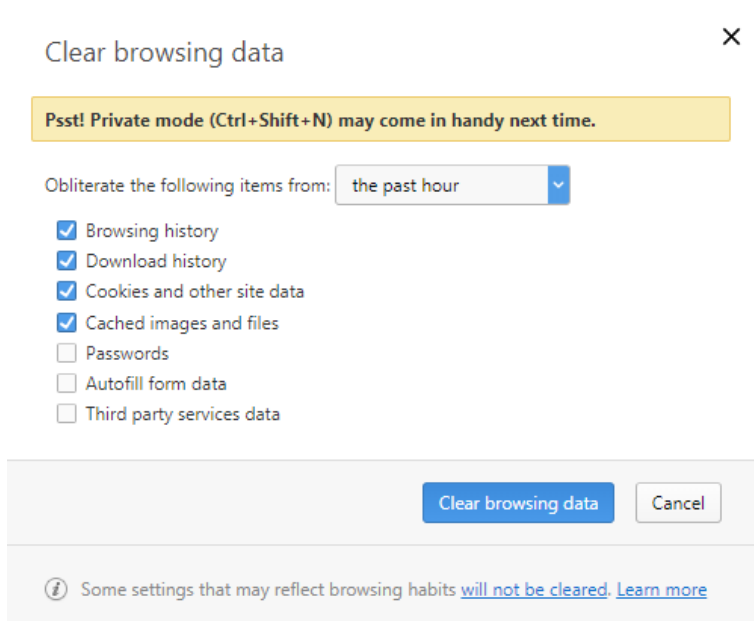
Clear browsing data

×

Psst! Private mode (Ctrl+Shift+N) may come in handy next time.

Obliterate the following items from: the past hour

Browsing history
Download history
Cookies and other site data
Cached images and files
Passwords
Autofill form data
Third party services data

Clear browsing data Cancel

Some settings that may reflect browsing habits will not be cleared. Learn more